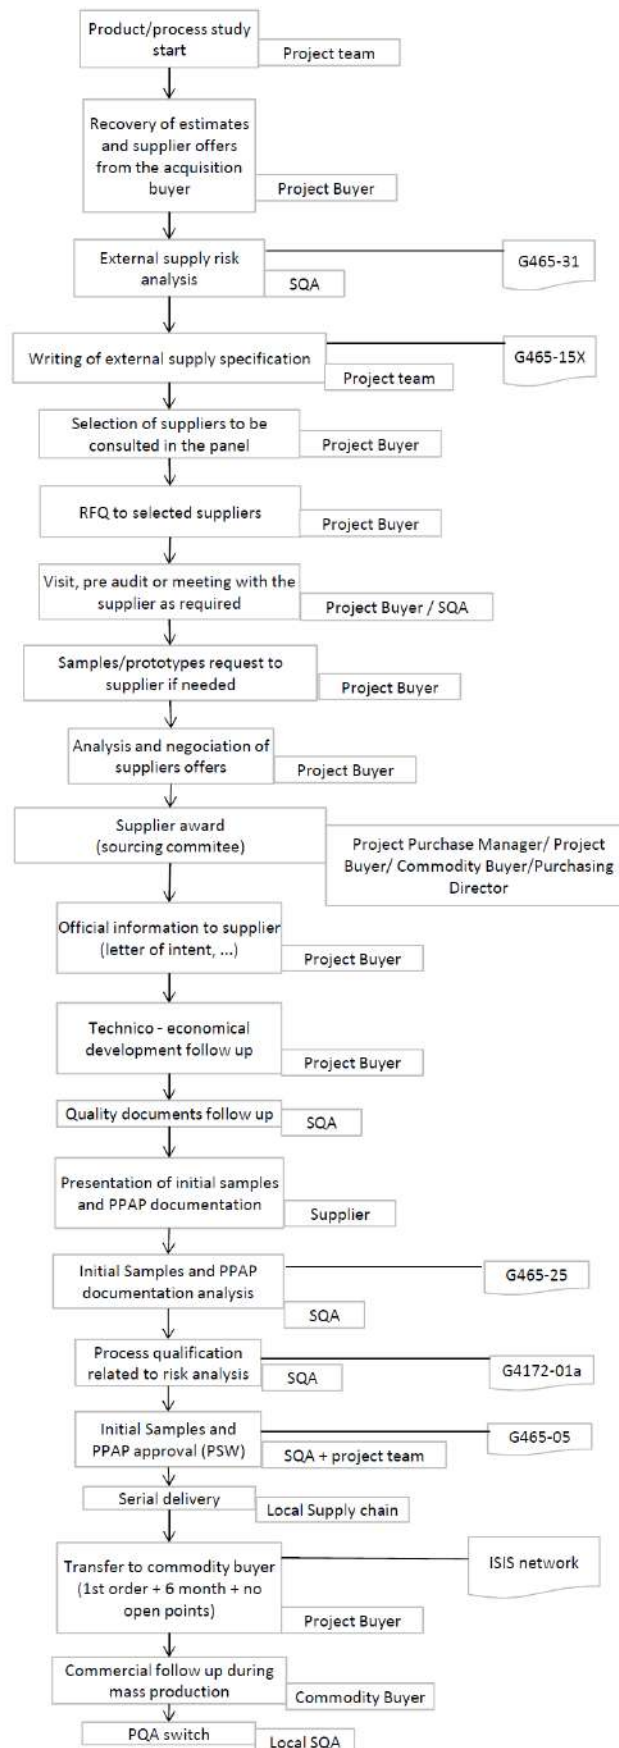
Product/process study start

Project team

Recovery of estimates and supplier offers from the acquisition buyer

Project Buyer

External supply risk analysis

SQA

G465-31

Writing of external supply specification

Project team

G465-15X

Selection of suppliers to be consulted in the panel

Project Buyer

RFQ to selected suppliers

Project Buyer

Visit, pre audit or meeting with the supplier as required

Project Buyer / SQA

Samples/prototypes request to supplier if needed

Project Buyer

Analysis and negociation of suppliers offers

Project Buyer

Supplier award (sourcing commitee)

Project Purchase Manager/ Project Buyer/ Commodity Buyer/Purchasing Director

Official information to supplier (letter of intent, ...)

Project Buyer

Technico - economical development follow up

Project Buyer

Quality documents follow up

SQA

Presentation of initial samples and PPAP documentation

Supplier

Initial Samples and PPAP documentation analysis

SQA

G465-25

Process qualification related to risk analysis

SQA

G4172-01a

Initial Samples and PPAP approval (PSW)

SQA + project team

G465-05

Serial delivery

Local Supply chain

Transfer to commodity buyer (1st order + 6 month + no open points)

Project Buyer

ISIS network

Commercial follow up during mass production

Commodity Buyer

PQA switch

Local SQA